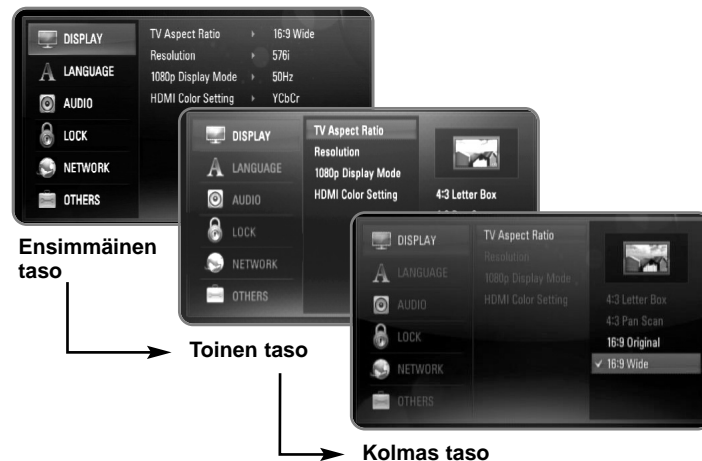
DISPLAY
LANGUAGE
AUDIO
LOCK
NETWORK
OTHERS

TV Aspect Ratio 16:9 Wide
Resolution 576i
1080p Display Mode 50Hz
HDMI Color Setting YCbCr

Ensimmäinen taso

DISPLAY
LANGUAGE
AUDIO
LOCK
NETWORK
OTHERS

TV Aspect Ratio
Resolution
1080p Display Mode
HDMI Color Setting

4:3 Letter Box

Toinen taso

DISPLAY
LANGUAGE
AUDIO
LOCK
NETWORK
OTHERS

TV Aspect Ratio
Resolution
1080p Display Mode
HDMI Color Setting

4:3 Letter Box
4:3 Pan Scan
16:9 Original
✓ 16:9 Wide

Kolmas taso